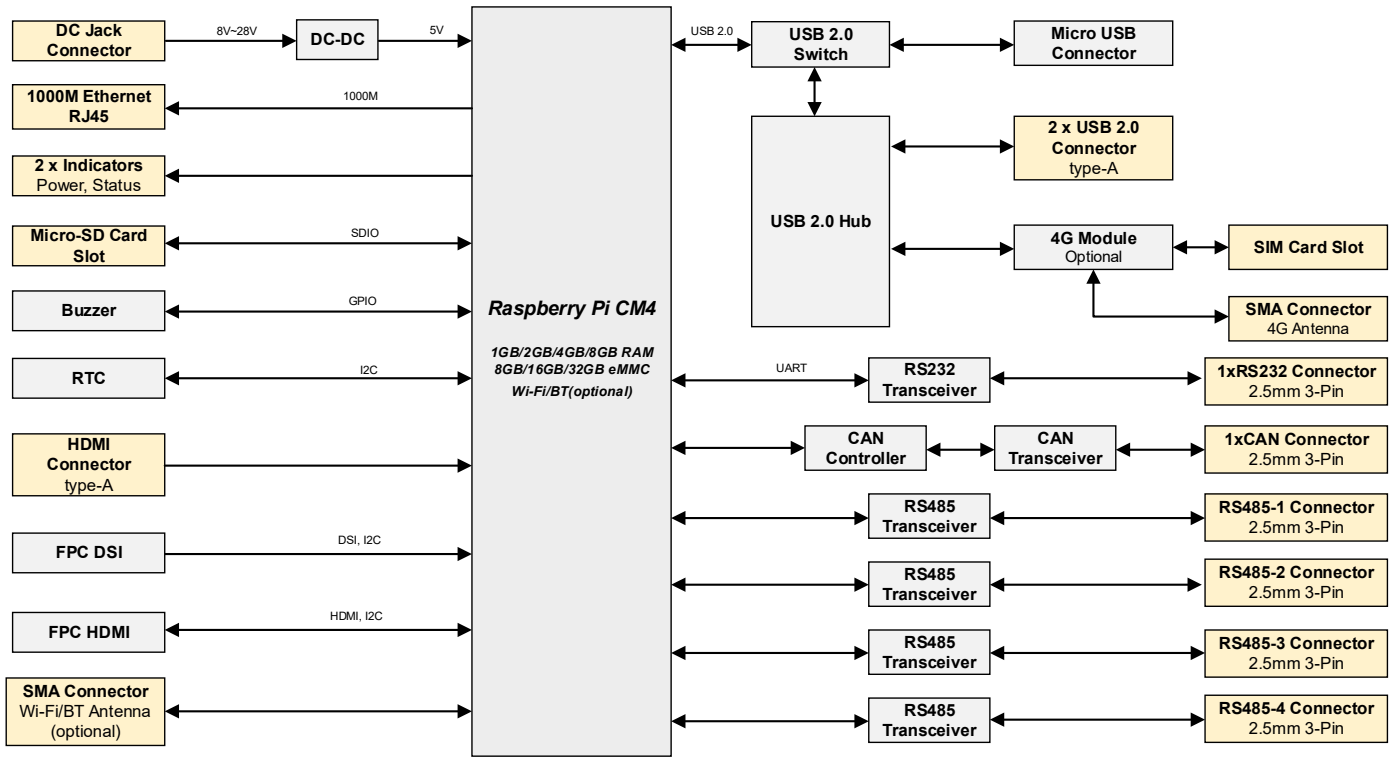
DC Jack Connector
8V~28V
DC-DC
5V
1000M Ethernet RJ45
1000M
2 x Indicators
Power, Status
Micro-SD Card Slot
SDIO
Buzzer
GPIO
RTC
I2C
HDMI Connector
type-A
FPC DSI
DSI, I2C
FPC HDMI
HDMI, I2C
SMA Connector
Wi-Fi/BT Antenna (optional)

Raspberry Pi CM4
1GB/2GB/4GB/8GB RAM
8GB/16GB/32GB eMMC
Wi-Fi/BT(optional)

USB 2.0
USB 2.0 Switch
Micro USB Connector
USB 2.0 Hub
2 x USB 2.0 Connector
type-A
4G Module
Optional
SIM Card Slot
SMA Connector
4G Antenna
UART
RS232 Transceiver
1xRS232 Connector
2.5mm 3-Pin
CAN Controller
CAN Transceiver
1xCAN Connector
2.5mm 3-Pin
RS485 Transceiver
RS485-1 Connector
2.5mm 3-Pin
RS485 Transceiver
RS485-2 Connector
2.5mm 3-Pin
RS485 Transceiver
RS485-3 Connector
2.5mm 3-Pin
RS485 Transceiver
RS485-4 Connector
2.5mm 3-Pin